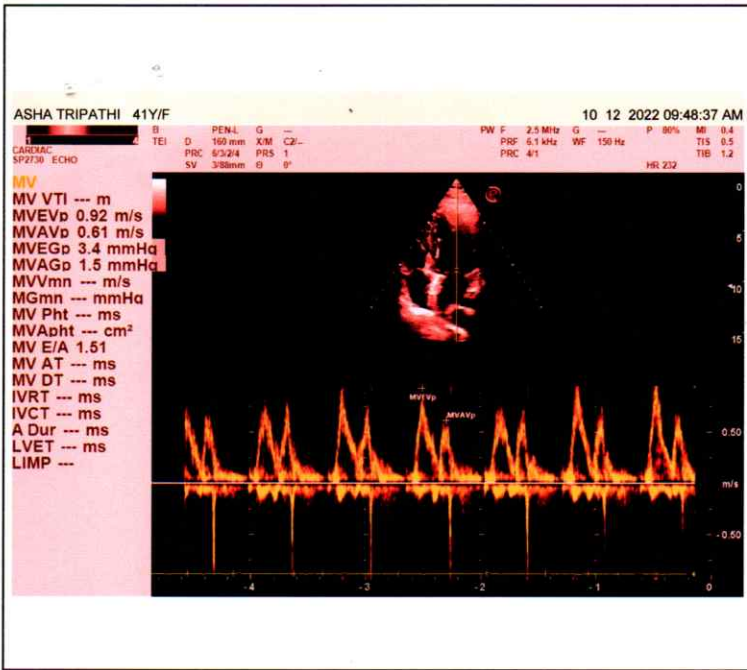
ASHA TRIPATHI 41Y/F

10 12 2022 09:48:37 AM

1 4
CARDIAC
SP2730 ECHO

B
TEI

PEN-L G —
D 160 mm X/M C2/—
PRC 6/3/2/4 PRS 1
SV 3/88mm Θ 0°

PW F 2.5 MHz G —
PRF 6.1 kHz WF 150 Hz
PRC 4/1

P 80% MI 0.4
TIS 0.5
TIB 1.2
HR 232

MV
MV VTI --- m
MVEVp 0.92 m/s
MVAVp 0.61 m/s
MVEGp 3.4 mmHg
MVAGp 1.5 mmHg
MVVmn --- m/s
MGmn --- mmHg
MV Pht --- ms
MVApht --- cm²
MV E/A 1.51
MV AT --- ms
MV DT --- ms
IVRT --- ms
IVCT --- ms
A Dur --- ms
LVET --- ms
LIMP ---

0
5
10
15

MVEVp
MVAVp

0.50
m/s
-0.50

-4 -3 -2 -1 0